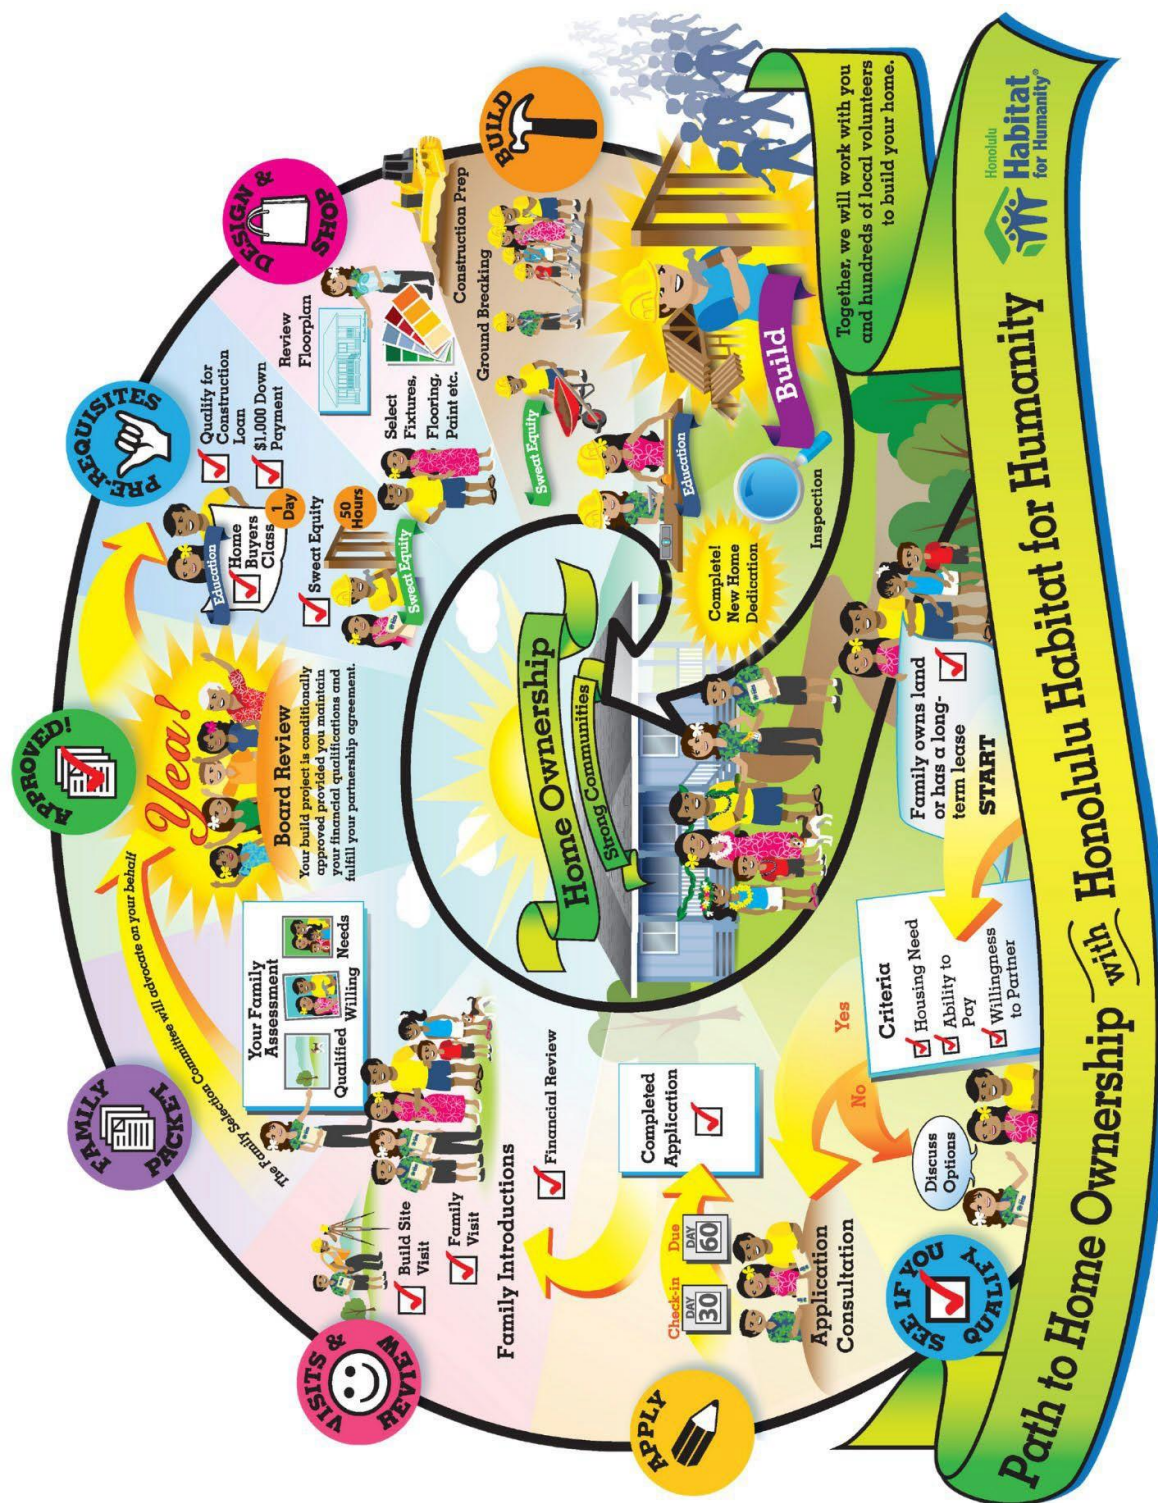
Path to Home Ownership with Honolulu Habitat for Humanity

Honolulu Habitat for Humanity®

Together, we will work with you and hundreds of local volunteers to build your home.

SEE IF YOU QUALIFY

Criteria
Housing Need
Ability to Pay
Willingness to Partner

Family owns land or has a long-term lease
START

Yes
No
Discuss Options

APPLY

Application Consultation

Check-in DAY 30
Due DAY 60

Completed Application

VISITS & REVIEW

Family Introductions
Build Site Visit
Family Visit
Financial Review

FAMILY PACKET

The Family Selection Committee will advocate on your behalf

Your Family Assessment
Qualified
Willing
Needs

APPROVED!

Yea!

Board Review
Your build project is conditionally approved provided you maintain your financial qualifications and fulfill your partnership agreement.

PRE-REQUISITES

Education
Home Buyers Class 1 Day
Qualify for Construction Loan
$1,000 Down Payment
Sweat Equity
50 Hours
Sweat Equity

DESIGN & SHOP

Review Floorplan
Select Fixtures, Flooring, Paint etc.

BUILD

Construction Prep
Ground Breaking
Sweat Equity
Education
Build
Inspection

Complete! New Home Dedication

Home Ownership
Strong Communities